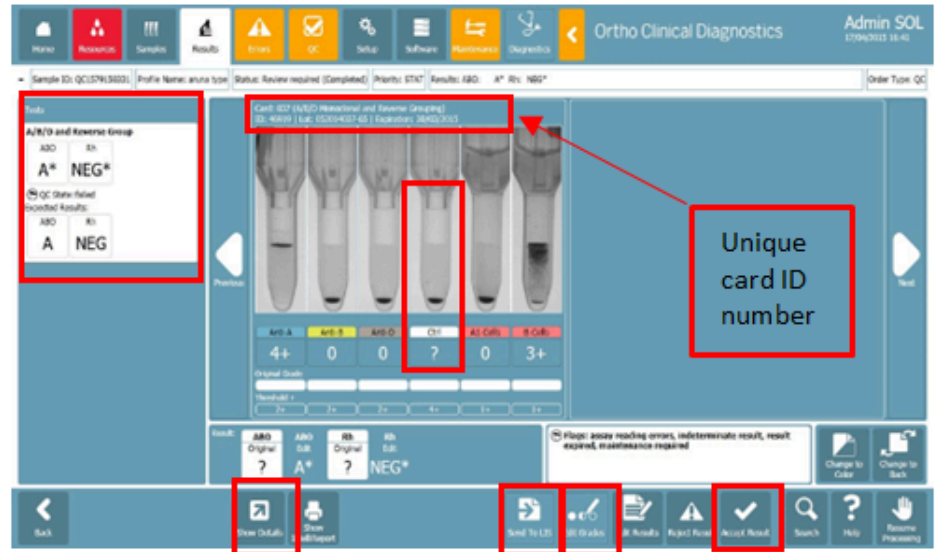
Home Resources Samples Results Errors QC Setup Software Maintenance Diagnostics

Ortho Clinical Diagnostics

Admin SOL
17/04/2015 16:41

Sample ID: QC1579150331 | Profile Name: aruna type | Status: Review required (Completed) | Priority: STAT | Results: ABO: A* Rh: NEG* | Order Type: QC

Tests

A/B/D and Reverse Group

ABO
A*

Rh
NEG*

QC State failed
Expected Results:

ABO
A

Rh
NEG

Card: 607 (A/B/D Monoclonal and Reverse Grouping)
ID: 40699 | Lot: 05201 4037-65 | Expiration: 18/02/2015

Previous

Anti-A Anti-B Anti-D Ctl A1 Cells B Cells

4+ 0 0 ? 0 3+

Original Grade

Threshold +

Unique card ID number

Next

Result:
ABO Original ?
ABO Edit A*
Rh Original ?
Rh Edit NEG*

Flags: assay reading errors, indeterminate result, result expired, maintenance required

Change to Color

Change to Back

Back

Show Details

Show Edit/Report

Send To LIS

Edit Grades

Edit Results

Reject Result

Accept Result

Search

Help

Resume Processing